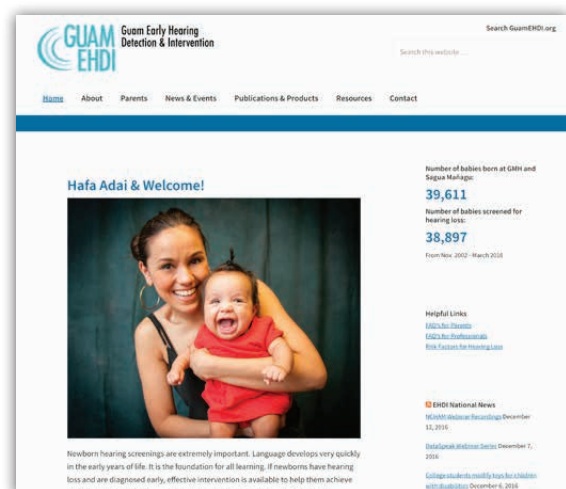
GUAM EHDI Guam Early Hearing Detection & Intervention

Search GuamEHDI.org

Search this website ...

Home About Parents News & Events Publications & Products Resources Contact

Hafa Adai & Welcome!

Newborn hearing screenings are extremely important. Language develops very quickly in the early years of life. It is the foundation for all learning. If newborns have hearing loss and are diagnosed early, effective intervention is available to help them achieve

Number of babies born at GMH and Sagua Mañagu:

39,611

Number of babies screened for hearing loss:

38,897

From Nov. 2002 - March 2016

Helpful Links

FAQ's for Parents

FAQ's for Professionals

Risk Factors for Hearing Loss

EHDI National News

NCHAM Webinar Recordings December 12, 2016

DataSpeak Webinar Series December 7, 2016

College students modify toys for children with disabilities December 6, 2016